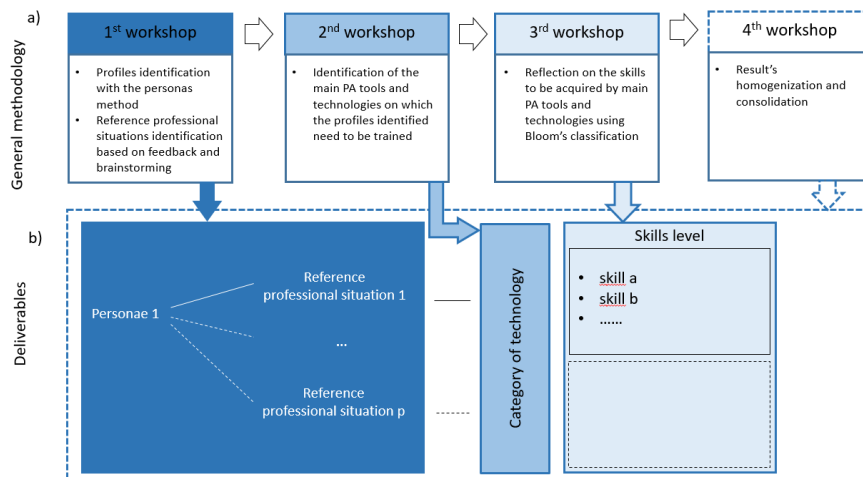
a)

General methodology

1$^{st}$ workshop

- Profiles identification with the personas method
- Reference professional situations identification based on feedback and brainstorming

2$^{nd}$ workshop

- Identification of the main PA tools and technologies on which the profiles identified need to be trained

3$^{rd}$ workshop

- Reflection on the skills to be acquired by main PA tools and technologies using Bloom's classification

4$^{th}$ workshop

- Result's homogenization and consolidation

b)

Deliverables

Personae 1

Reference professional situation 1

...

Reference professional situation p

Category of technology

Skills level

- skill a
- skill b
- ……